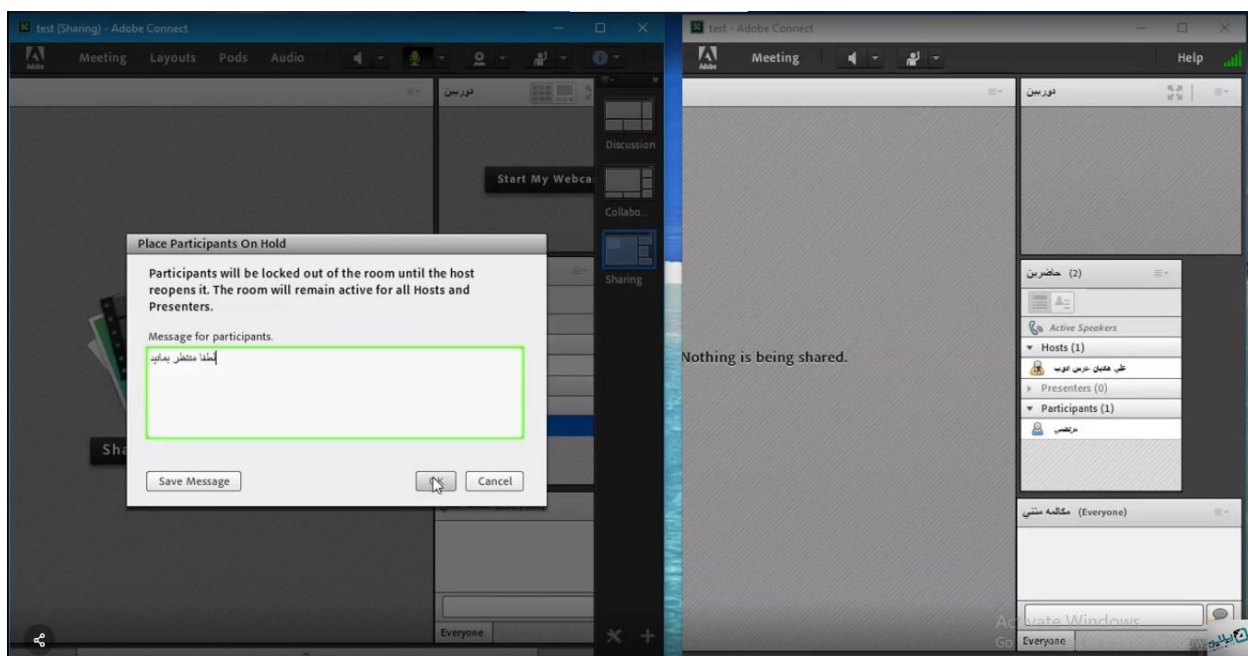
test (Sharing) - Adobe Connect

Meeting Layouts Pods Audio

دوربین

Start My Webca

Discussion

Collabo...

Sharing

Place Participants On Hold

Participants will be locked out of the room until the host reopens it. The room will remain active for all Hosts and Presenters.

Message for participants.

لطفا منتظر بمانید

Save Message

OK Cancel

Sha

Everyone

test - Adobe Connect

Meeting

Help

دوربین

Nothing is being shared.

حاضرین (2)

Active Speakers

Hosts (1)

علی هنجنی -درس دوم

Presenters (0)

Participants (1)

مرتضی

مکالمه متنی (Everyone)

Everyone

Activate Windows
Go